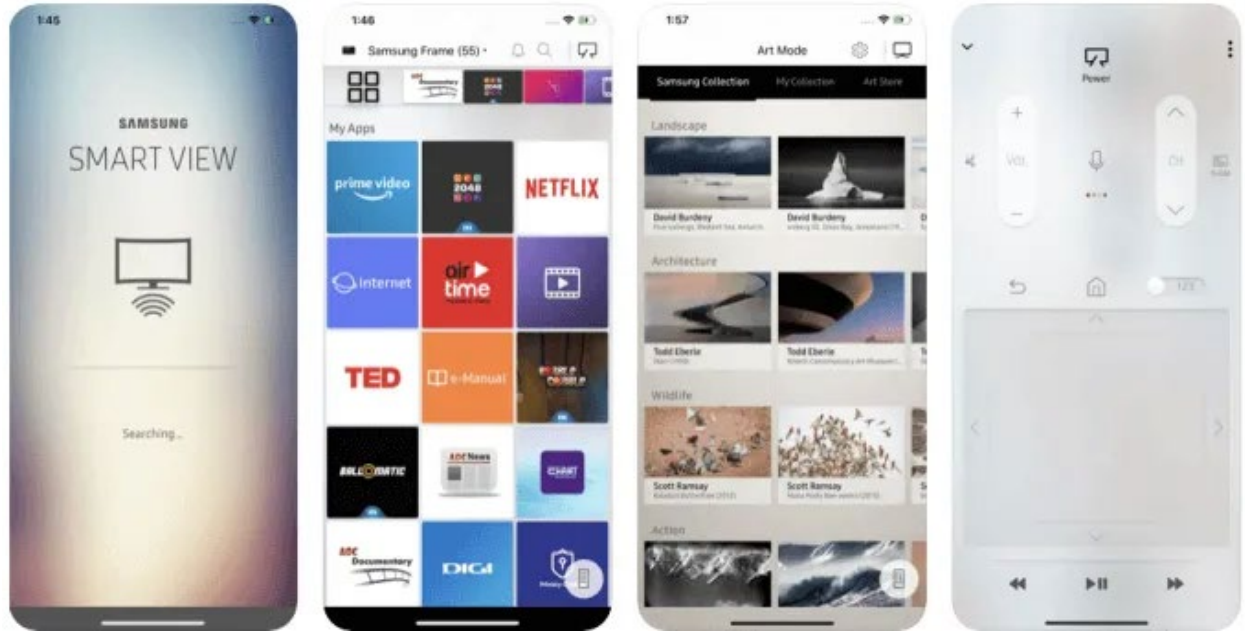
1:45

SAMSUNG
SMART VIEW

Searching...

1:46

Samsung Frame (55)

My Apps

prime video

2048

NETFLIX

Internet

air time

TED

e-Manual

ADC News

DIGI

1:57

Art Mode

Samsung Collection
My Collection
Art Store

Landscape

David Burdeny
David Burdeny

Architecture

Todd Eberle
Todd Eberle

Wildlife

Scott Ramsay
Scott Ramsay

Action

Power

VOL

CH

123